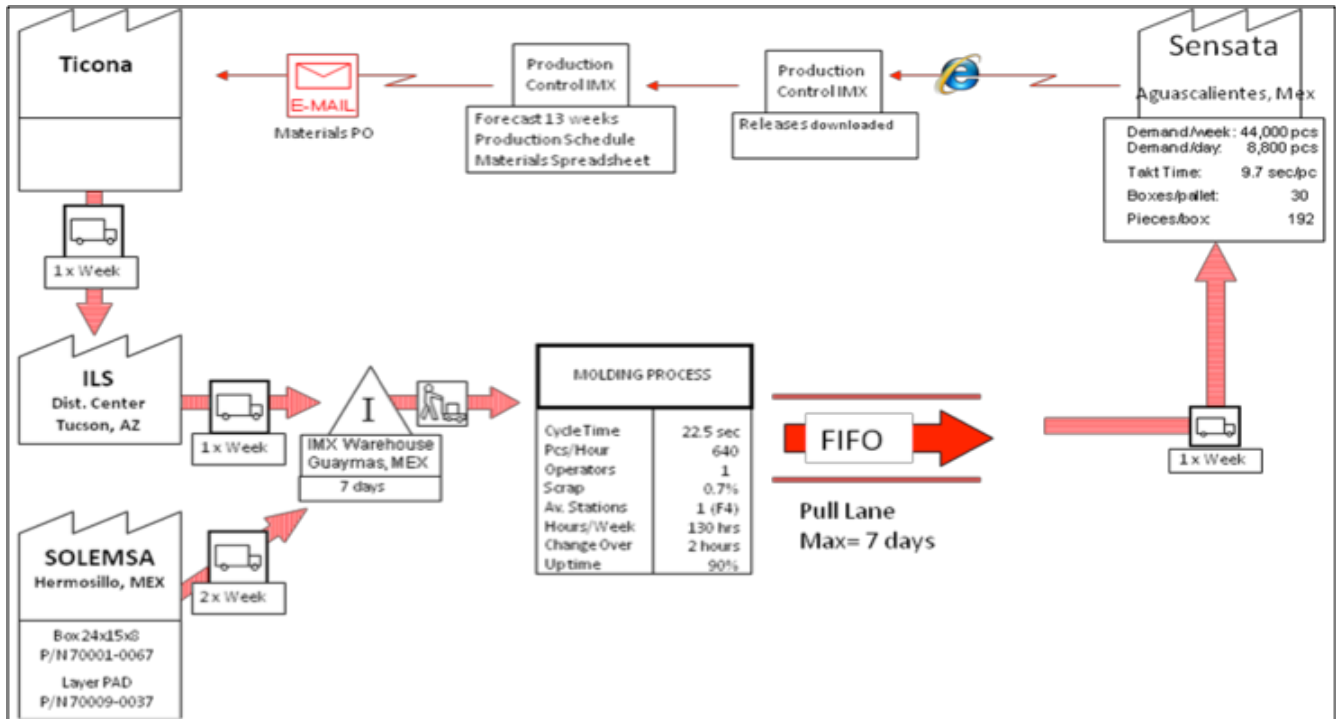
Ticona

E-MAIL
Materials PO

Production Control IMX
Forecast 13 weeks
Production Schedule
Materials Spreadsheet

Production Control IMX
Releases downloaded

Sensata
Aguascalientes, Mex

| | |
|---|---|
| Demand/week: | 44,000 pcs |
| Demand/day: | 8,800 pcs |
| Takt Time: | 9.7 sec/pc |
| Boxes/pallet: | 30 |
| Pieces/box: | 192 |

1 x Week

ILS
Dist. Center
Tucson, AZ

1 x Week

I
IMX Warehouse
Guaymas, MEX
7 days

MOLDING PROCESS

| | |
|---|---|
| Cycle Time | 22.5 sec |
| Pcs/Hour | 640 |
| Operators | 1 |
| Scrap | 0.7% |
| Av. Stations | 1 (F4) |
| Hours/Week | 130 hrs |
| Change Over | 2 hours |
| Uptime | 90% |

FIFO

Pull Lane
Max= 7 days

1 x Week

SOLEMSA
Hermosillo, MEX

2 x Week

Box 24x15x8
P/N 70001-0067
Layer PAD
P/N 70009-0037